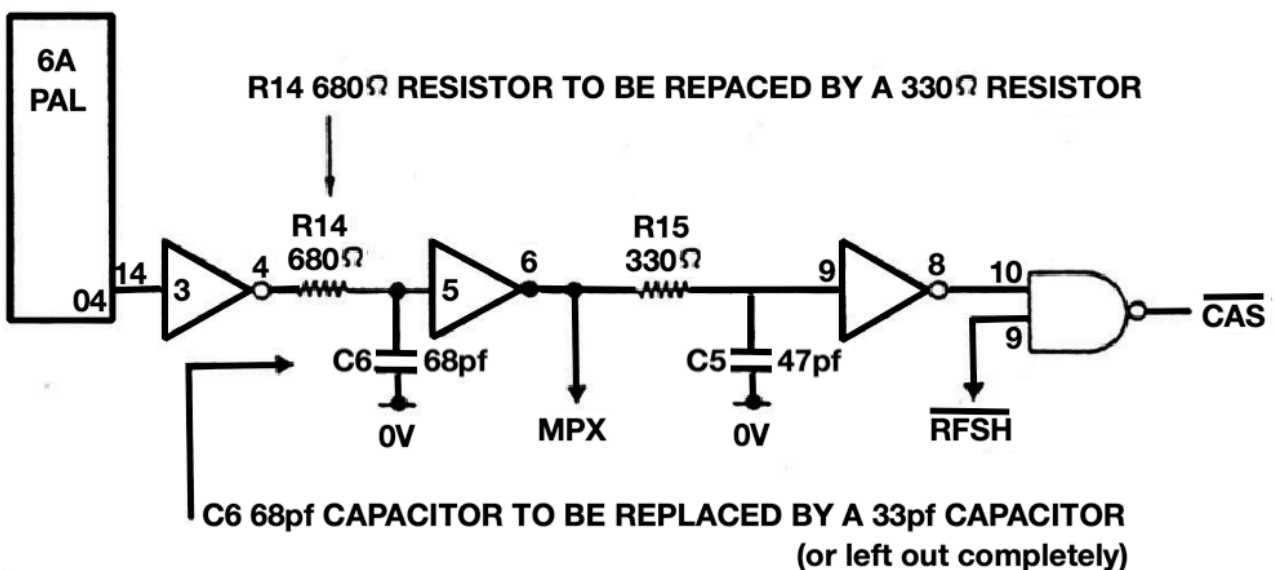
6A
PAL

R14 680Ω RESISTOR TO BE REPACED BY A 330Ω RESISTOR

R14
680Ω

R15
330Ω

04
14
3
4
5
6
9
8
10
9

C6 68pf
C5 47pf

0V
MPX
0V
$\overline{RFSH}$
$\overline{CAS}$

C6 68pf CAPACITOR TO BE REPLACED BY A 33pf CAPACITOR
(or left out completely)